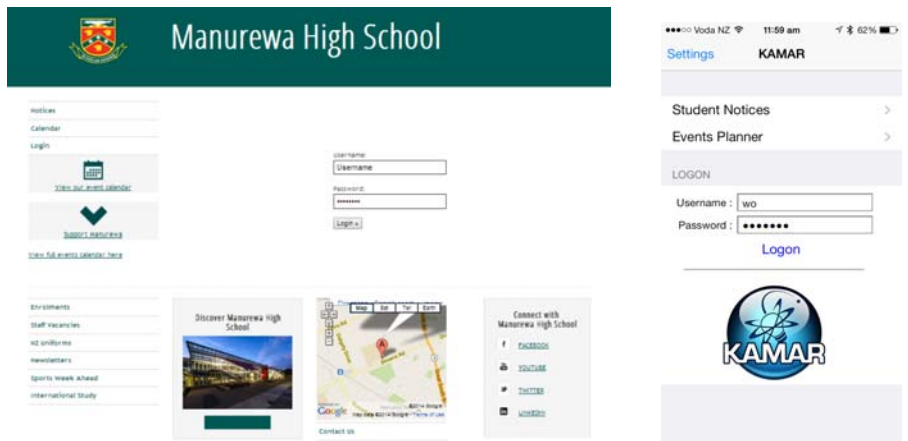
Manurewa High School

Notices
Calendar
Login

View our event calendar

Support Manurewa

View full events calendar here

Username:
Username
Password:
••••••••
Login »

Enrolments
Staff Vacancies
NZ Uniforms
Newsletters
Sports Week Ahead
International Study

Discover Manurewa High School

Map Sat Ter Earth

Google Map data ©2014 Google Terms of Use

Contact Us

Connect with Manurewa High School

FACEBOOK
YOUTUBE
TWITTER
LINKEDIN

●●●○○ Voda NZ 11:59 am 62%
Settings KAMAR

Student Notices >
Events Planner >

LOGON

Username : wo
Password : •••••••
Logon

KAMAR